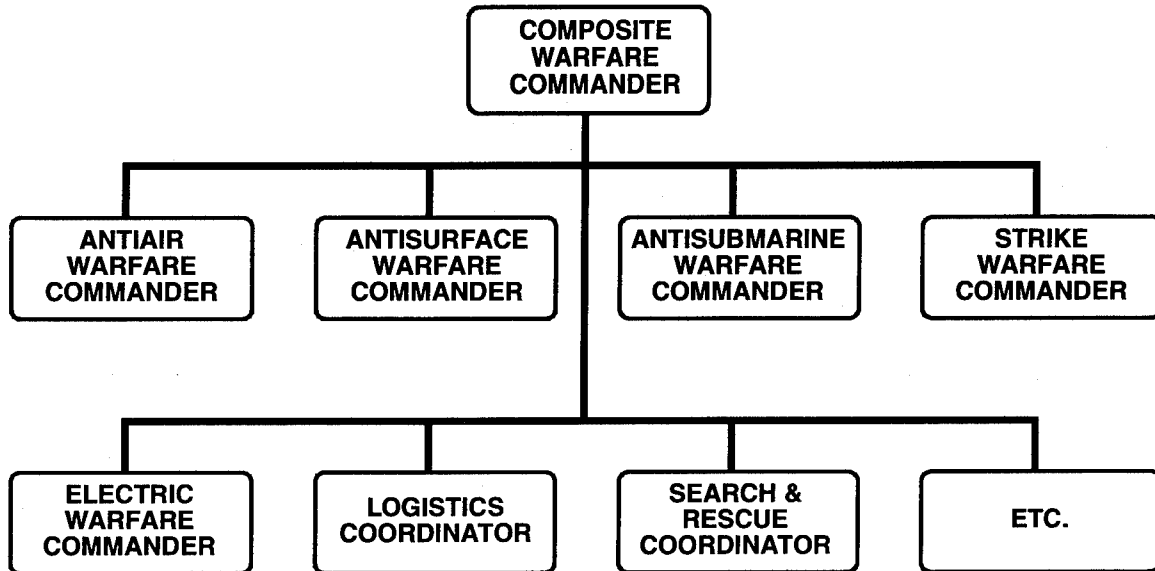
COMPOSITE WARFARE COMMANDER

ANTIAIR WARFARE COMMANDER

ANTISURFACE WARFARE COMMANDER

ANTISUBMARINE WARFARE COMMANDER

STRIKE WARFARE COMMANDER

ELECTRIC WARFARE COMMANDER

LOGISTICS COORDINATOR

SEARCH & RESCUE COORDINATOR

ETC.